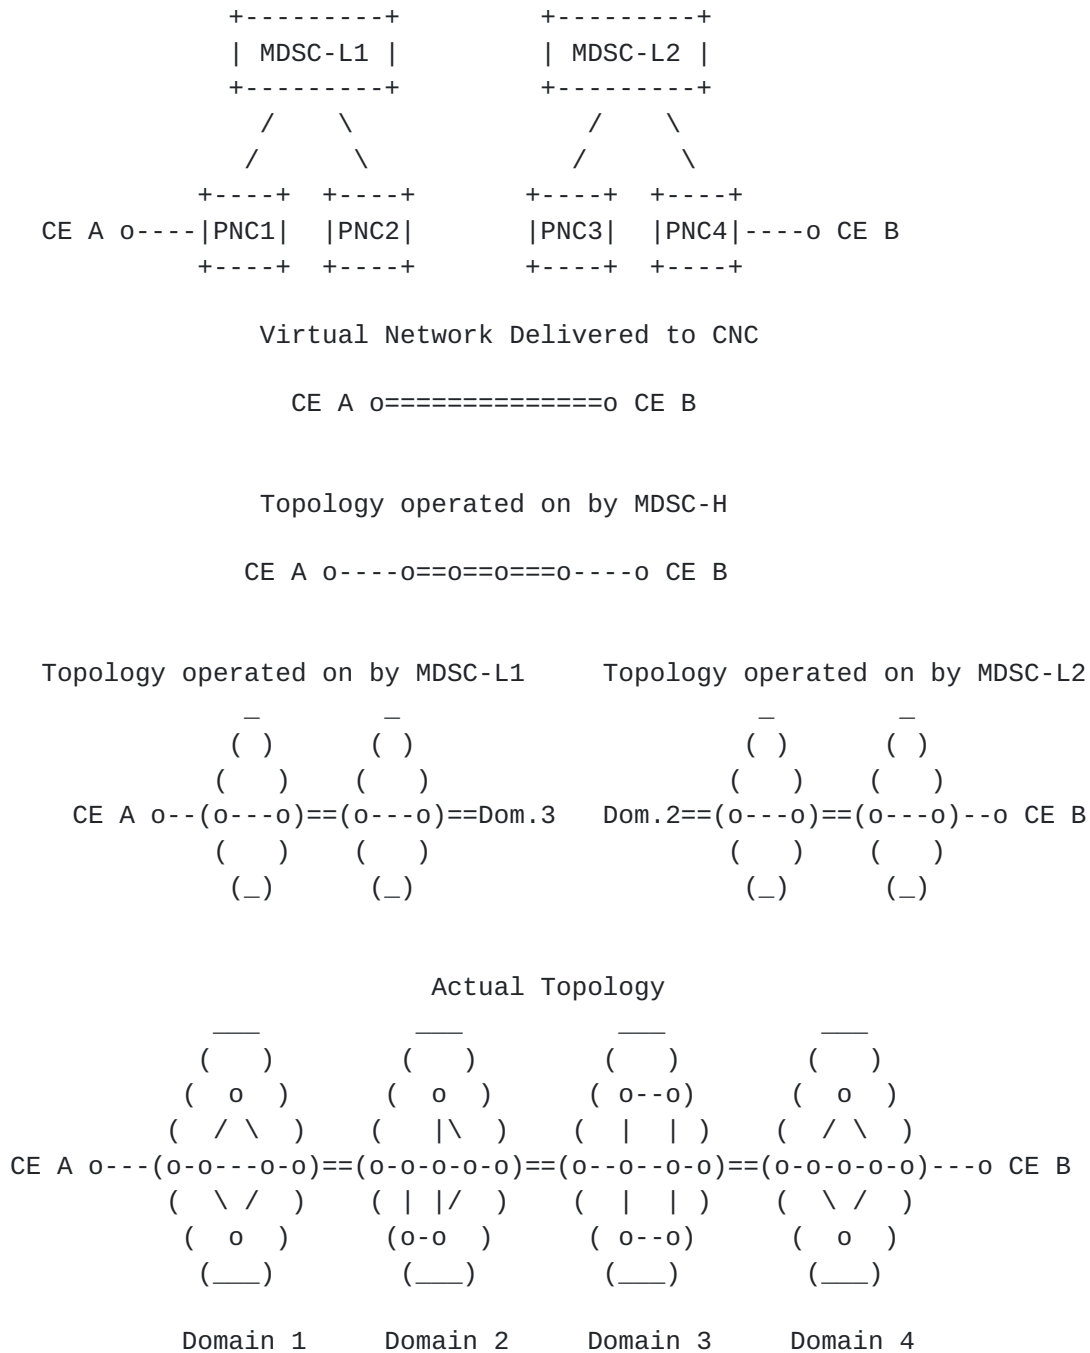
+---------+          +---------+
| MDSC-L1 |          | MDSC-L2 |
+---------+          +---------+
   /    \              /    \
  /      \            /      \
+----+  +----+      +----+  +----+
CE A o----|PNC1|  |PNC2|      |PNC3|  |PNC4|----o CE B
+----+  +----+      +----+  +----+

Virtual Network Delivered to CNC

CE A o==============o CE B

Topology operated on by MDSC-H

CE A o----o==o==o===o----o CE B

Topology operated on by MDSC-L1     Topology operated on by MDSC-L2

CE A o--(o---o)==(o---o)==Dom.3     Dom.2==(o---o)==(o---o)--o CE B

Actual Topology

CE A o---(o-o---o-o)==(o-o-o-o-o)==(o--o--o-o)==(o-o-o-o-o)---o CE B

Domain 1     Domain 2     Domain 3     Domain 4